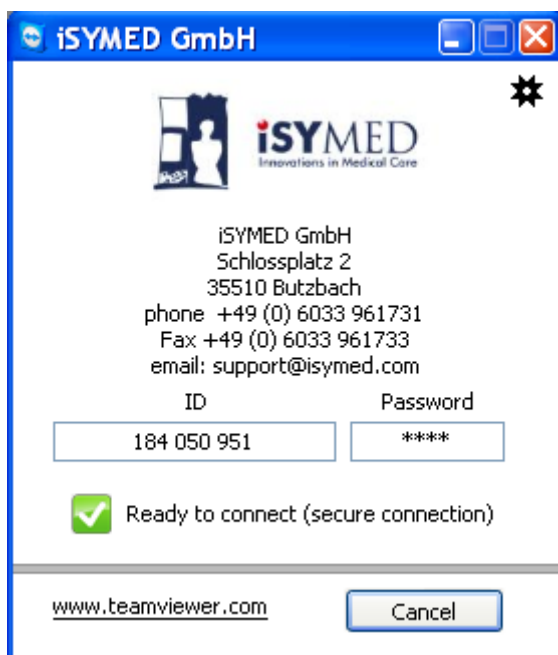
iSYMED GmbH

iSYMED
Innovations in Medical Care

iSYMED GmbH
Schlossplatz 2
35510 Butzbach
phone +49 (0) 6033 961731
Fax +49 (0) 6033 961733
email: support@isymed.com

ID
184 050 951
Password
****

Ready to connect (secure connection)

www.teamviewer.com
Cancel